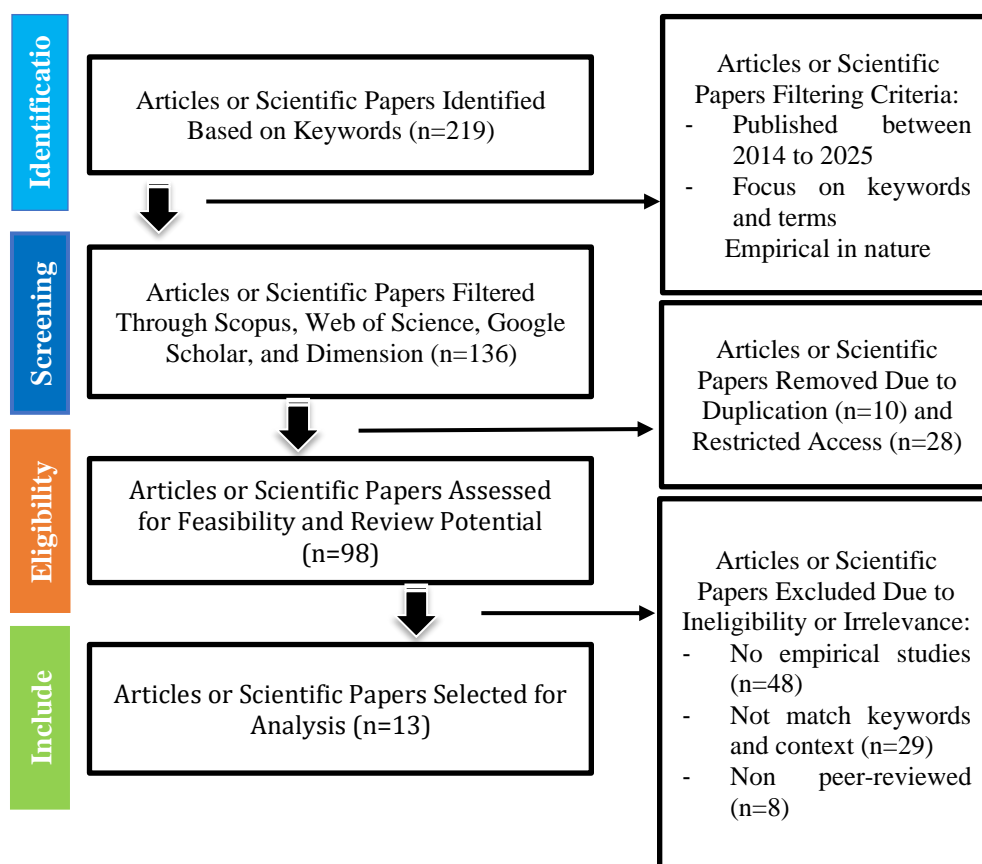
Identificatio

Articles or Scientific Papers Identified Based on Keywords (n=219)

Articles or Scientific Papers Filtering Criteria:
- Published between 2014 to 2025
- Focus on keywords and terms
Empirical in nature

Screening

Articles or Scientific Papers Filtered Through Scopus, Web of Science, Google Scholar, and Dimension (n=136)

Articles or Scientific Papers Removed Due to Duplication (n=10) and Restricted Access (n=28)

Eligibility

Articles or Scientific Papers Assessed for Feasibility and Review Potential (n=98)

Articles or Scientific Papers Excluded Due to Ineligibility or Irrelevance:
- No empirical studies (n=48)
- Not match keywords and context (n=29)
- Non peer-reviewed (n=8)

Include

Articles or Scientific Papers Selected for Analysis (n=13)